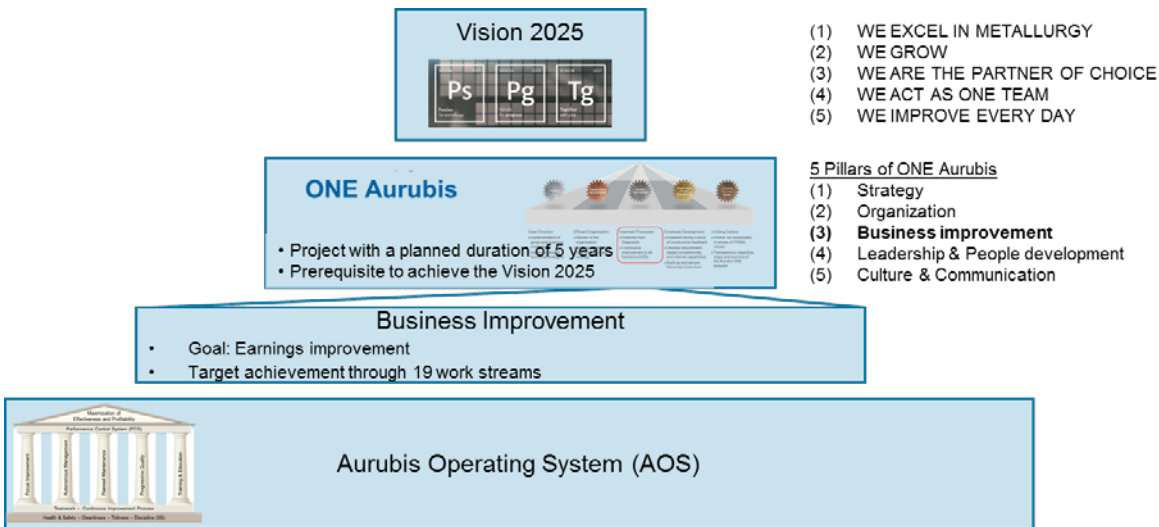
Vision 2025

Ps Pg Tg

(1) WE EXCEL IN METALLURGY
(2) WE GROW
(3) WE ARE THE PARTNER OF CHOICE
(4) WE ACT AS ONE TEAM
(5) WE IMPROVE EVERY DAY

ONE Aurubis

• Project with a planned duration of 5 years
• Prerequisite to achieve the Vision 2025

5 Pillars of ONE Aurubis
(1) Strategy
(2) Organization
(3) **Business improvement**
(4) Leadership & People development
(5) Culture & Communication

Business Improvement
• Goal: Earnings improvement
• Target achievement through 19 work streams

Maximization of Effectiveness and Profitability
Performance Control System (PCS)
Focus Improvement
Autonomous Maintenance
Planned Maintenance
Progressive Quality
Training & Education
Teamwork – Continuous Improvement Process
Health & Safety – Cleanliness – Tidiness – Discipline (5S)

Aurubis Operating System (AOS)